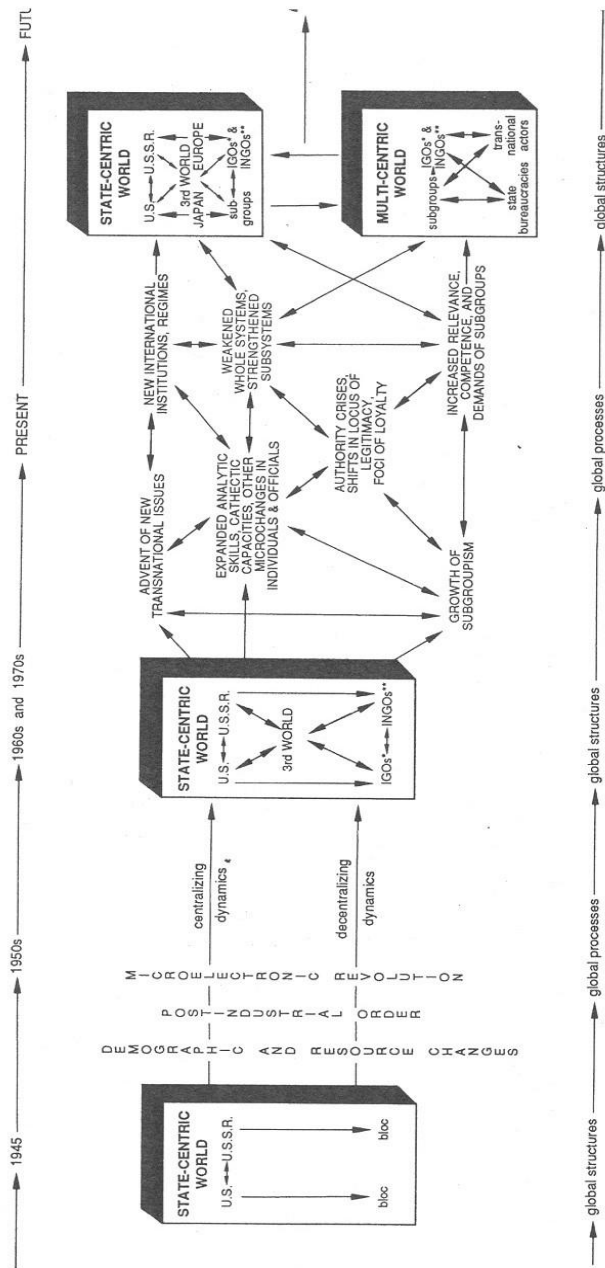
1945 — 1950s — 1960s and 1970s — PRESENT — FUTU

STATE-CENTRIC WORLD
U.S. ↔ U.S.S.R.
bloc
bloc

DEMOGRAPHIC AND RESOURCE CHANGES

POSTINDUSTRIAL ORDER

MICROELECTRONIC REVOLUTION

centralizing dynamics

decentralizing dynamics

STATE-CENTRIC WORLD
U.S. ↔ U.S.S.R.
3rd WORLD
IGOs* ↔ INGOs**

ADVENT OF NEW TRANSNATIONAL ISSUES

EXPANDED ANALYTIC SKILLS, CATHECTIC CAPACITIES, OTHER MICROCHANGES IN INDIVIDUALS & OFFICIALS

GROWTH OF SUBGROUPISM

NEW INTERNATIONAL INSTITUTIONS, REGIMES

WEAKENED WHOLE SYSTEMS, STRENGTHENED SUBSYSTEMS

AUTHORITY CRISES, SHIFTS IN LOCUS OF LEGITIMACY, FOCI OF LOYALTY

INCREASED RELEVANCE, COMPETENCE, AND DEMANDS OF SUBGROUPS

STATE-CENTRIC WORLD
U.S. ↔ U.S.S.R.
3rd WORLD
JAPAN
EUROPE
sub-groups
IGOs* & INGOs**

MULTI-CENTRIC WORLD
subgroups ↔ IGOs* & INGOs**
trans-national actors
state bureaucracies

global structures — global processes — global structures — global processes — global structures